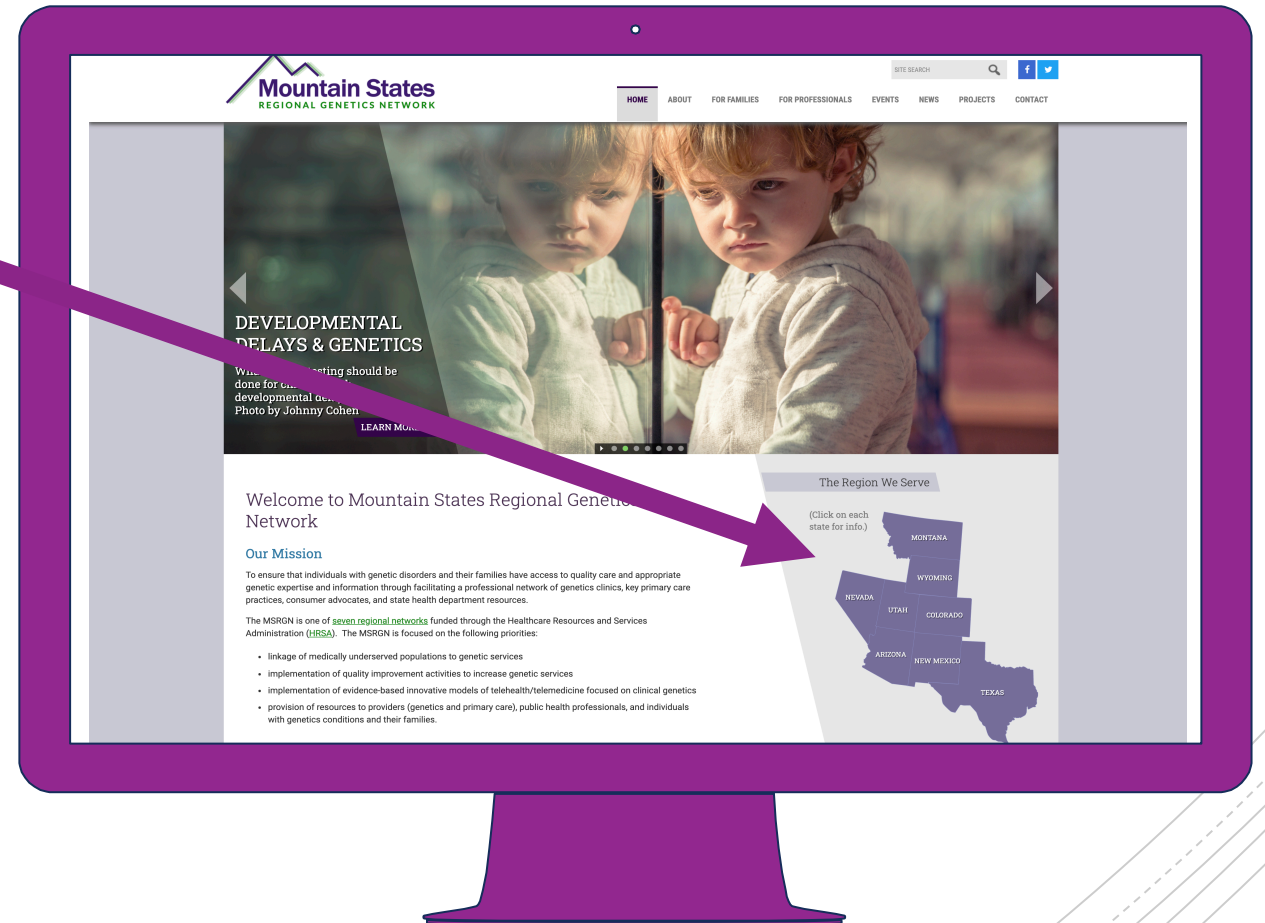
Mountain States
REGIONAL GENETICS NETWORK

SITE SEARCH

HOME ABOUT FOR FAMILIES FOR PROFESSIONALS EVENTS NEWS PROJECTS CONTACT

DEVELOPMENTAL DELAYS & GENETICS

Wh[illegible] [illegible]sting should be done for ch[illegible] developmental de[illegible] Photo by Johnny Cohen

LEARN MO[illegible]

Welcome to Mountain States Regional Genetic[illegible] Network

Our Mission

To ensure that individuals with genetic disorders and their families have access to quality care and appropriate genetic expertise and information through facilitating a professional network of genetics clinics, key primary care practices, consumer advocates, and state health department resources.

The MSRGN is one of seven regional networks funded through the Healthcare Resources and Services Administration (HRSA). The MSRGN is focused on the following priorities:

- linkage of medically underserved populations to genetic services
- implementation of quality improvement activities to increase genetic services
- implementation of evidence-based innovative models of telehealth/telemedicine focused on clinical genetics
- provision of resources to providers (genetics and primary care), public health professionals, and individuals with genetics conditions and their families.

The Region We Serve

(Click on each state for info.)

MONTANA
WYOMING
NEVADA
UTAH
COLORADO
ARIZONA
NEW MEXICO
TEXAS